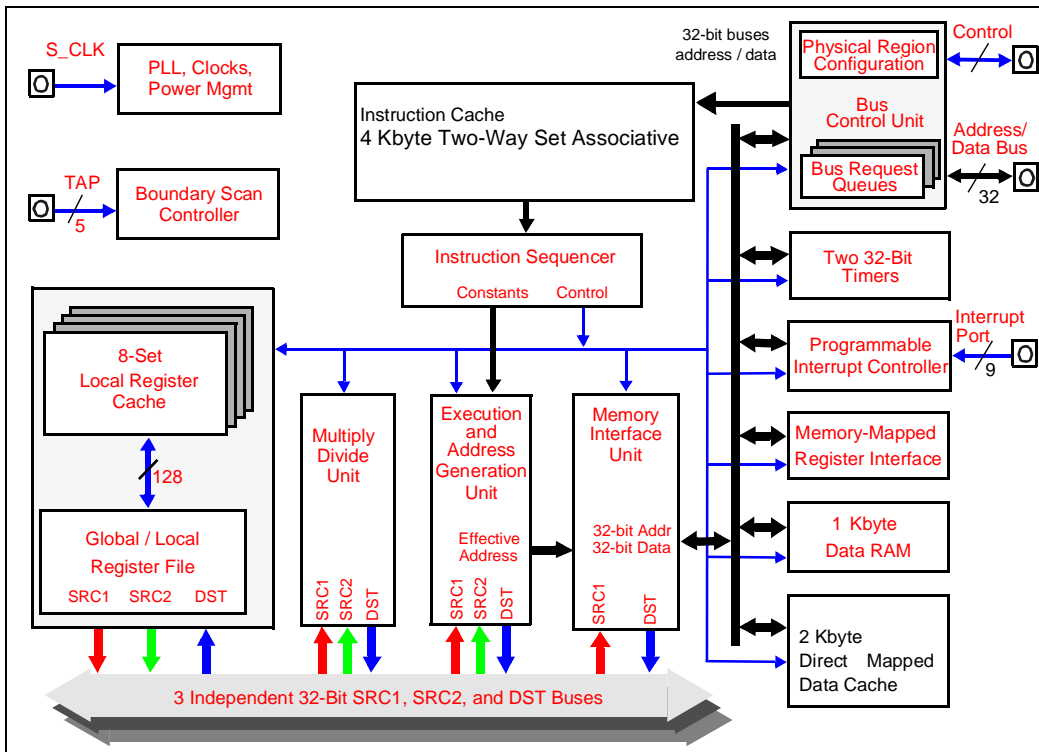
S_CLK

PLL, Clocks, Power Mgmt

TAP

5

Boundary Scan Controller

32-bit buses address / data

Instruction Cache
4 Kbyte Two-Way Set Associative

Physical Region Configuration

Bus Control Unit

Bus Request Queues

Control

Address/ Data Bus

32

Instruction Sequencer

Constants

Control

Two 32-Bit Timers

8-Set Local Register Cache

128

Global / Local Register File

SRC1 SRC2 DST

Multiply Divide Unit

SRC1 SRC2 DST

Execution and Address Generation Unit

Effective Address

SRC1 SRC2 DST

Memory Interface Unit

32-bit Addr
32-bit Data

SRC1 DST

Programmable Interrupt Controller

Interrupt Port

9

Memory-Mapped Register Interface

1 Kbyte Data RAM

2 Kbyte Direct Mapped Data Cache

3 Independent 32-Bit SRC1, SRC2, and DST Buses